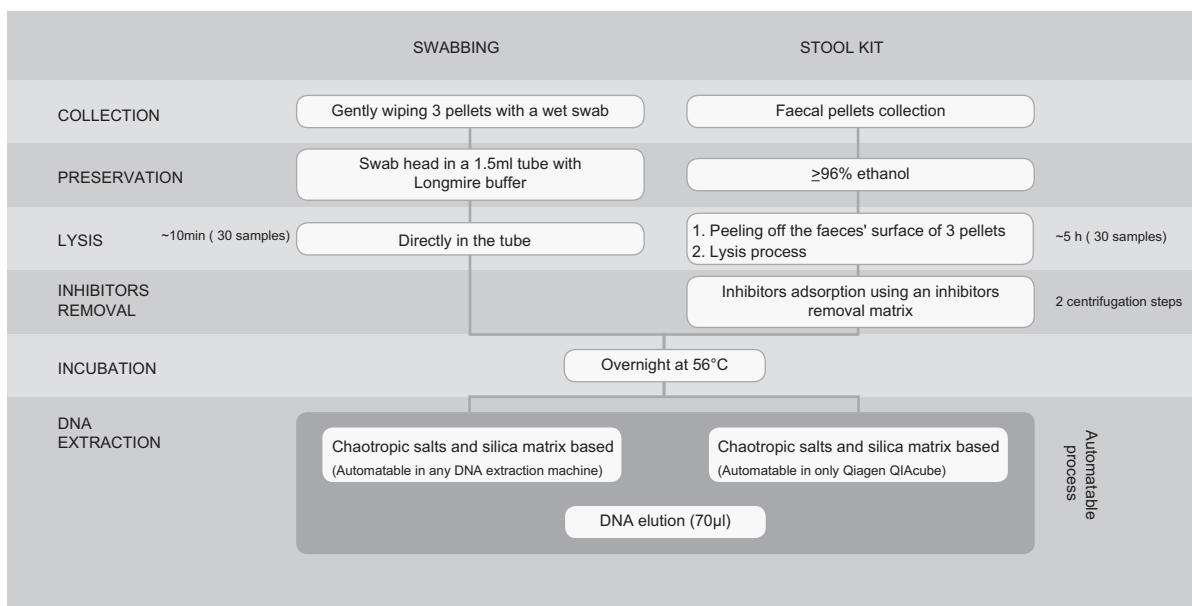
SWABBING

STOOL KIT

COLLECTION

Gently wiping 3 pellets with a wet swab

Faecal pellets collection

PRESERVATION

Swab head in a 1.5ml tube with Longmire buffer

$\geq$96% ethanol

LYSIS

~10min ( 30 samples)

Directly in the tube

1. Peeling off the faeces' surface of 3 pellets
2. Lysis process

~5 h ( 30 samples)

INHIBITORS REMOVAL

Inhibitors adsorption using an inhibitors removal matrix

2 centrifugation steps

INCUBATION

Overnight at 56°C

DNA EXTRACTION

Chaotropic salts and silica matrix based
(Automatable in any DNA extraction machine)

Chaotropic salts and silica matrix based
(Automatable in only Qiagen QIAcube)

Automatable process

DNA elution (70µl)